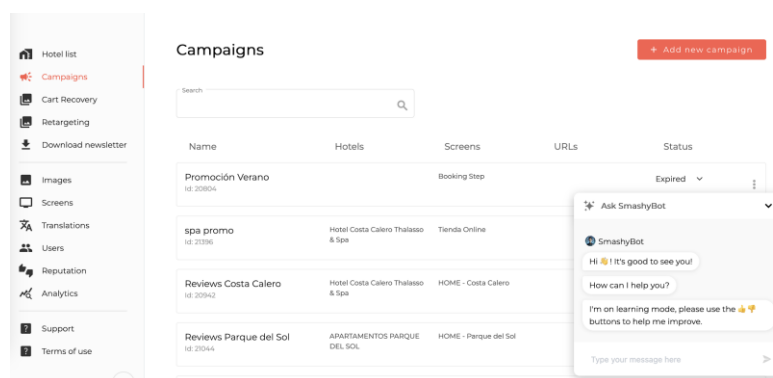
Hotel list
Campaigns
Cart Recovery
Retargeting
Download newsletter

Images
Screens
Translations
Users
Reputation
Analytics

Support
Terms of use

Campaigns

+ Add new campaign

Search

| Name | Hotels | Screens | URLs | Status |
|---|---|---|---|---|
| Promoción Verano Id: 20804 | | Booking Step | | Expired |
| spa promo Id: 21396 | Hotel Costa Calero Thalasso & Spa | Tienda Online | | |
| Reviews Costa Calero Id: 20942 | Hotel Costa Calero Thalasso & Spa | HOME - Costa Calero | | |
| Reviews Parque del Sol Id: 21044 | APARTAMENTOS PARQUE DEL SOL | HOME - Parque del Sol | | |

Ask SmashyBot

SmashyBot

Hi 👋 ! It's good to see you!

How can I help you?

I'm on learning mode, please use the 👍👎 buttons to help me improve.

Type your message here